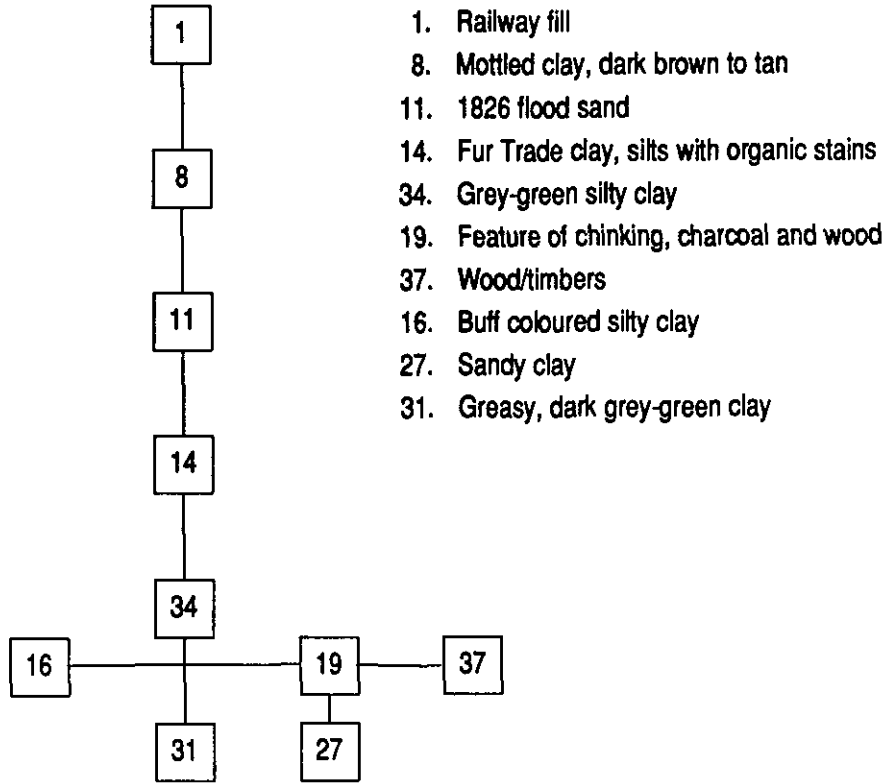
1

8

11

14

34

16

19

37

31

27

1. Railway fill
8. Mottled clay, dark brown to tan
11. 1826 flood sand
14. Fur Trade clay, silts with organic stains
34. Grey-green silty clay
19. Feature of chinking, charcoal and wood
37. Wood/timbers
16. Buff coloured silty clay
27. Sandy clay
31. Greasy, dark grey-green clay